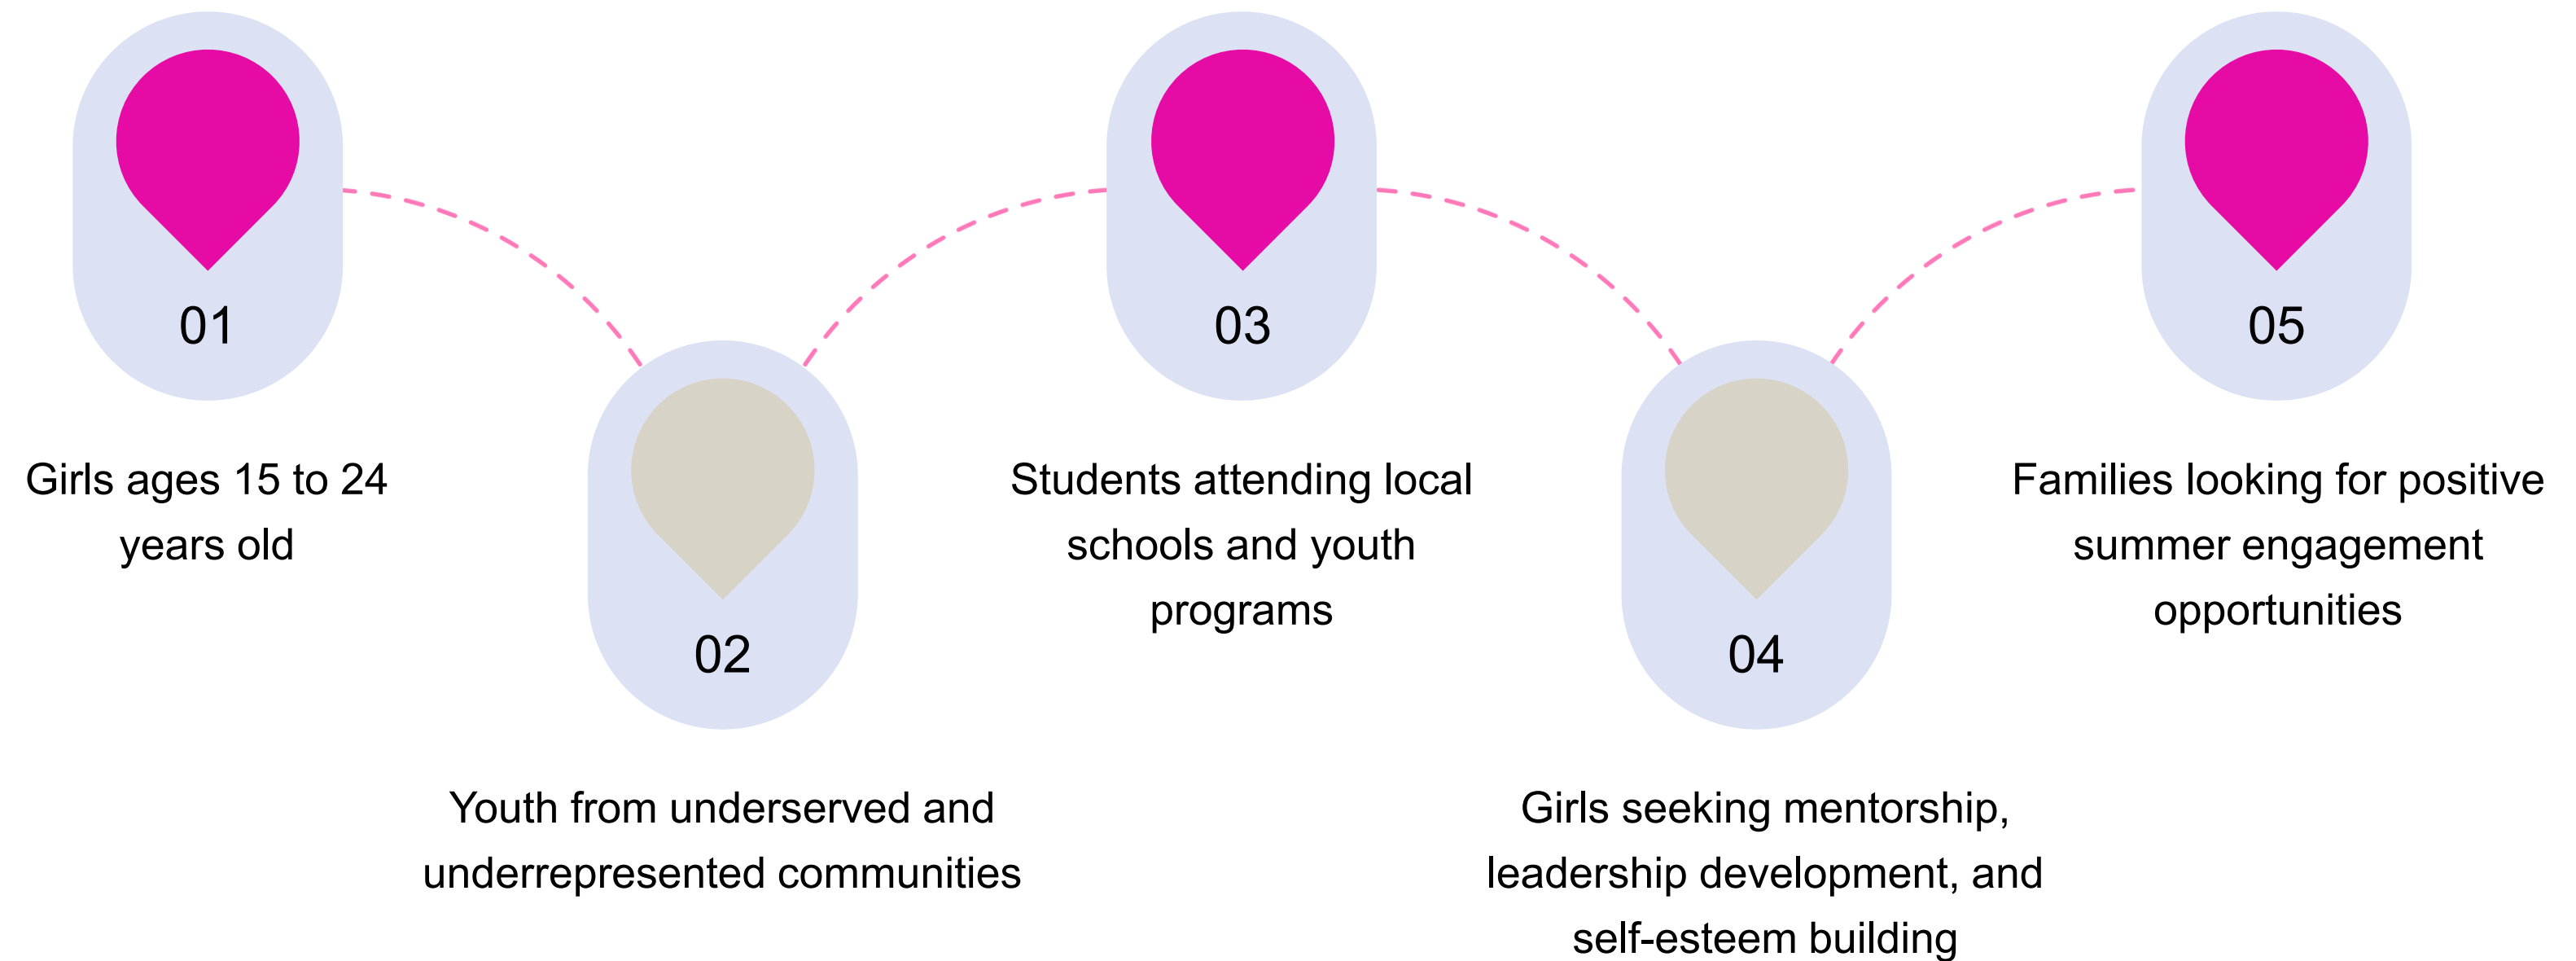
01

Girls ages 15 to 24 years old

02

Youth from underserved and underrepresented communities

03

Students attending local schools and youth programs

04

Girls seeking mentorship, leadership development, and self-esteem building

05

Families looking for positive summer engagement opportunities